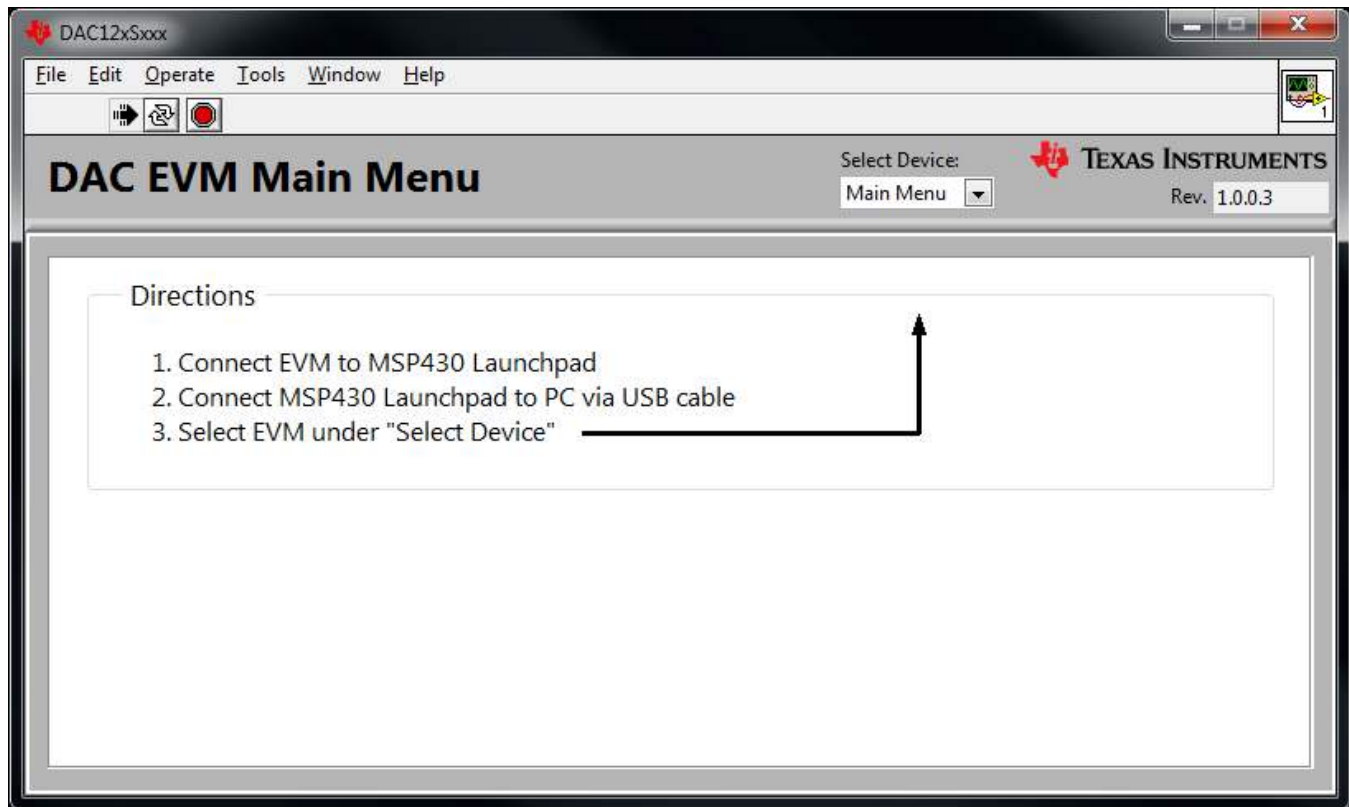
DAC12xSxxx

File Edit Operate Tools Window Help

DAC EVM Main Menu

Select Device:
Main Menu

TEXAS INSTRUMENTS
Rev. 1.0.0.3

Directions

1. Connect EVM to MSP430 Launchpad
2. Connect MSP430 Launchpad to PC via USB cable
3. Select EVM under "Select Device"